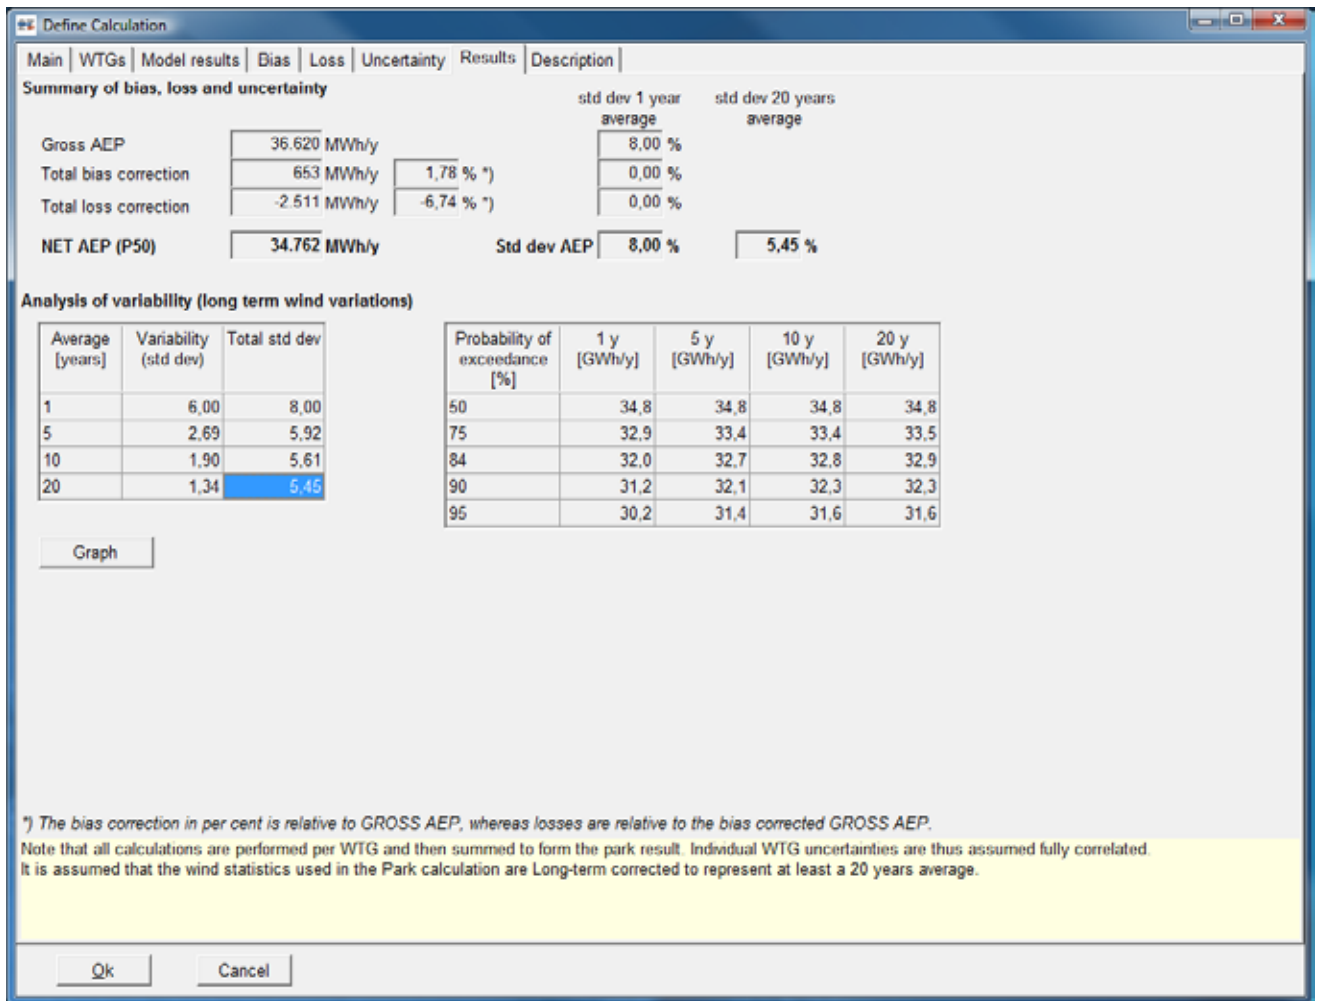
Define Calculation

Main | WTGs | Model results | Bias | Loss | Uncertainty | Results | Description

Summary of bias, loss and uncertainty

std dev 1 year average

std dev 20 years average

Gross AEP 36.620 MWh/y 8,00 %

Total bias correction 653 MWh/y 1,78 % *) 0,00 %

Total loss correction -2.511 MWh/y -6,74 % *) 0,00 %

NET AEP (P50) 34.762 MWh/y Std dev AEP 8,00 % 5,45 %

Analysis of variability (long term wind variations)

| Average [years] | Variability (std dev) | Total std dev |
|---|---|---|
| 1 | 6,00 | 8,00 |
| 5 | 2,69 | 5,92 |
| 10 | 1,90 | 5,61 |
| 20 | 1,34 | 5,45 |

| Probability of exceedance [%] | 1 y [GWh/y] | 5 y [GWh/y] | 10 y [GWh/y] | 20 y [GWh/y] |
|---|---|---|---|---|
| 50 | 34,8 | 34,8 | 34,8 | 34,8 |
| 75 | 32,9 | 33,4 | 33,4 | 33,5 |
| 84 | 32,0 | 32,7 | 32,8 | 32,9 |
| 90 | 31,2 | 32,1 | 32,3 | 32,3 |
| 95 | 30,2 | 31,4 | 31,6 | 31,6 |

Graph

*) The bias correction in per cent is relative to GROSS AEP, whereas losses are relative to the bias corrected GROSS AEP.

Note that all calculations are performed per WTG and then summed to form the park result. Individual WTG uncertainties are thus assumed fully correlated.
It is assumed that the wind statistics used in the Park calculation are Long-term corrected to represent at least a 20 years average.

Ok Cancel